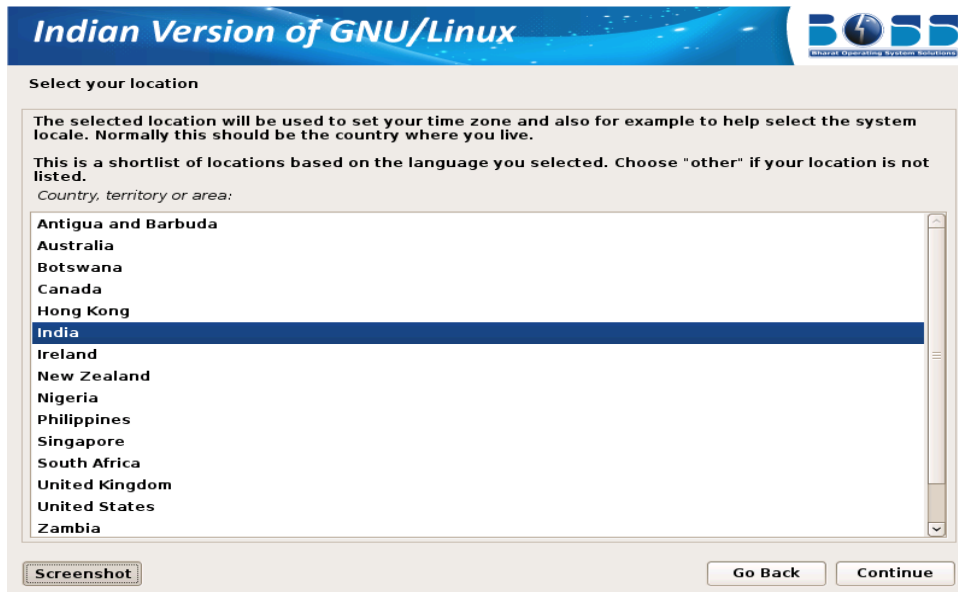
Indian Version of GNU/Linux

BOSS
Bharat Operating System Solutions

Select your location

The selected location will be used to set your time zone and also for example to help select the system locale. Normally this should be the country where you live.

This is a shortlist of locations based on the language you selected. Choose "other" if your location is not listed.

Country, territory or area:

Antigua and Barbuda
Australia
Botswana
Canada
Hong Kong
India
Ireland
New Zealand
Nigeria
Philippines
Singapore
South Africa
United Kingdom
United States
Zambia

Screenshot

Go Back

Continue